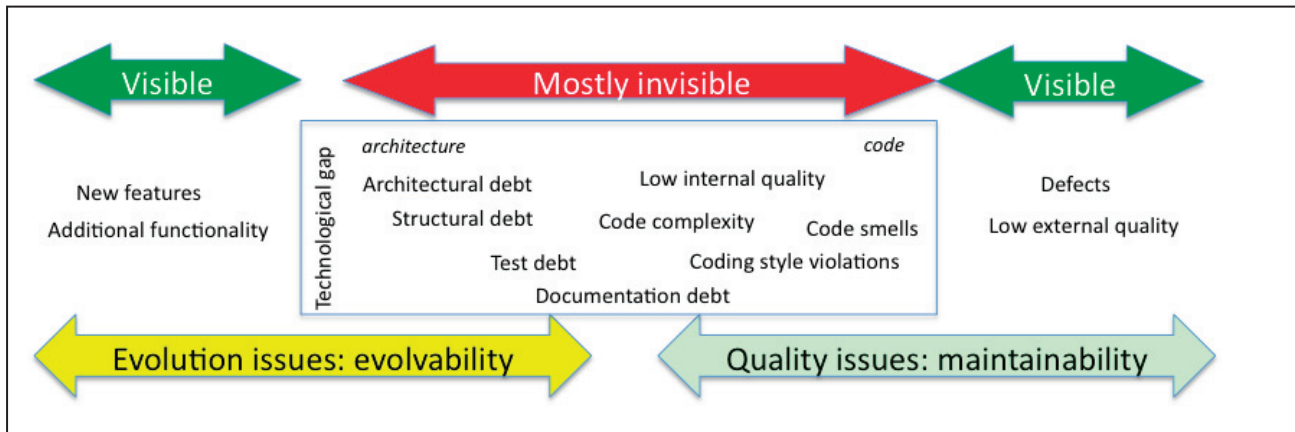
Visible

Mostly invisible

Visible

New features

Additional functionality

Technological gap

*architecture*

*code*

Architectural debt

Low internal quality

Structural debt

Code complexity

Code smells

Test debt

Coding style violations

Documentation debt

Defects

Low external quality

Evolution issues: evolvability

Quality issues: maintainability